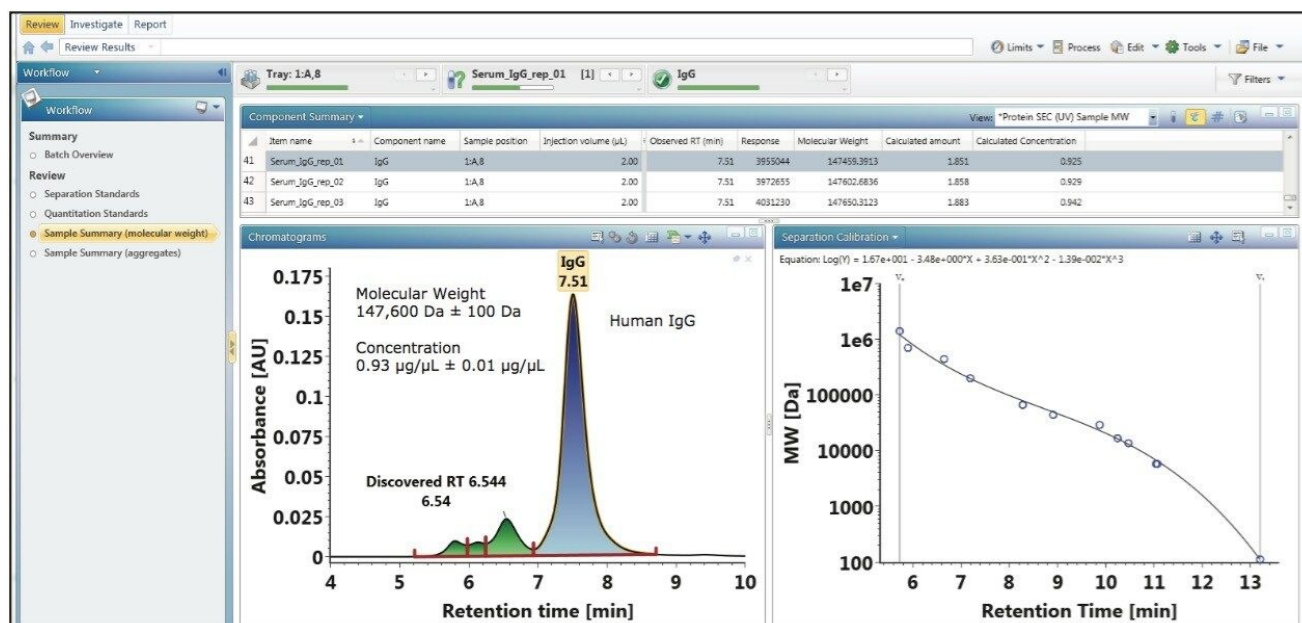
Review Investigate Report

Review Results

Limits Process Edit Tools File

Workflow

Tray: 1:A,8

Serum_IgG_rep_01 [1]

IgG

Filters

Workflow

Summary

Batch Overview

Review

Separation Standards

Quantitation Standards

Sample Summary (molecular weight)

Sample Summary (aggregates)

Component Summary

View: *Protein SEC (UV) Sample MW

| | Item name | Component name | Sample position | Injection volume (µL) | Observed RT (min) | Response | Molecular Weight | Calculated amount | Calculated Concentration |
|---|---|---|---|---|---|---|---|---|---|
| 41 | Serum_IgG_rep_01 | IgG | 1:A,8 | 2.00 | 7.51 | 3955044 | 147459.3913 | 1.851 | 0.925 |
| 42 | Serum_IgG_rep_02 | IgG | 1:A,8 | 2.00 | 7.51 | 3972655 | 147602.6836 | 1.858 | 0.929 |
| 43 | Serum_IgG_rep_03 | IgG | 1:A,8 | 2.00 | 7.51 | 4031230 | 147650.3123 | 1.883 | 0.942 |

Chromatograms

IgG
7.51

Molecular Weight
147,600 Da ± 100 Da

Concentration
0.93 µg/µL ± 0.01 µg/µL

Human IgG

Discovered RT 6.544
6.54

0.175
0.15
0.125
0.1
0.075
0.05
0.025
0

Absorbance [AU]

4 5 6 7 8 9 10

Retention time [min]

Separation Calibration

Equation: Log(Y) = 1.67e+001 - 3.48e+000*X + 3.63e-001*X^2 - 1.39e-002*X^3

V₀

Vₜ

1e7
1e6
100000
10000
1000
100

MW [Da]

6 7 8 9 10 11 12 13

Retention Time [min]